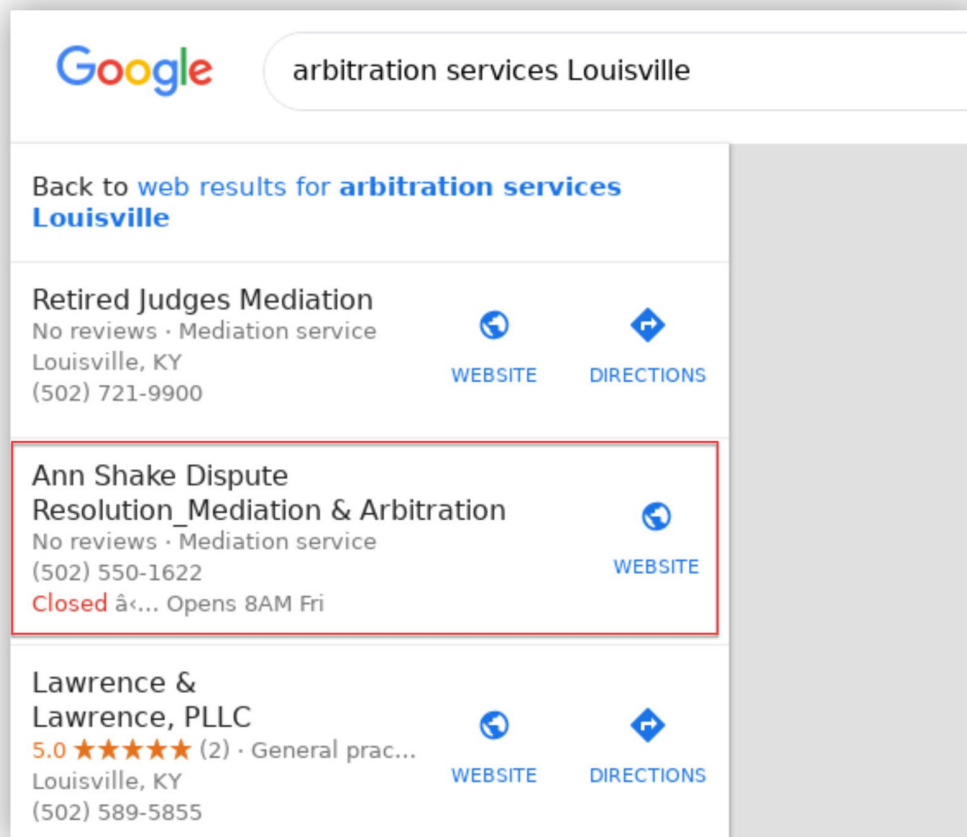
Google

arbitration services Louisville

Back to web results for **arbitration services Louisville**

Retired Judges Mediation
No reviews · Mediation service
Louisville, KY
(502) 721-9900

WEBSITE

DIRECTIONS

Ann Shake Dispute Resolution_Mediation & Arbitration
No reviews · Mediation service
(502) 550-1622
Closed â‹... Opens 8AM Fri

WEBSITE

Lawrence & Lawrence, PLLC
5.0 ★★★★★ (2) · General prac...
Louisville, KY
(502) 589-5855

WEBSITE

DIRECTIONS